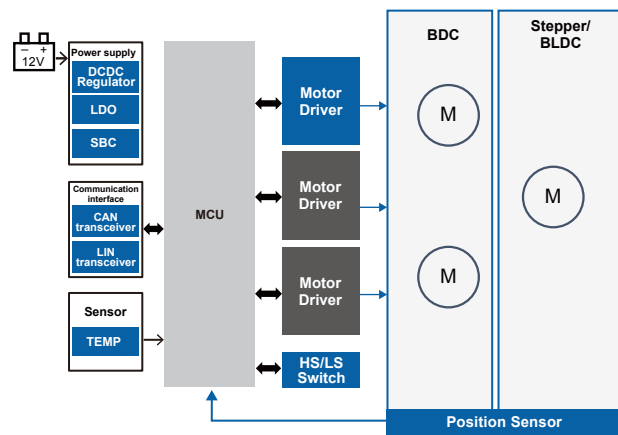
– +
12V

Power supply

DCDC Regulator

LDO

SBC

Communication interface

CAN transceiver

LIN transceiver

Sensor

TEMP

MCU

Motor Driver

Motor Driver

Motor Driver

HS/LS Switch

BDC

M

M

Stepper/ BLDC

M

Position Sensor